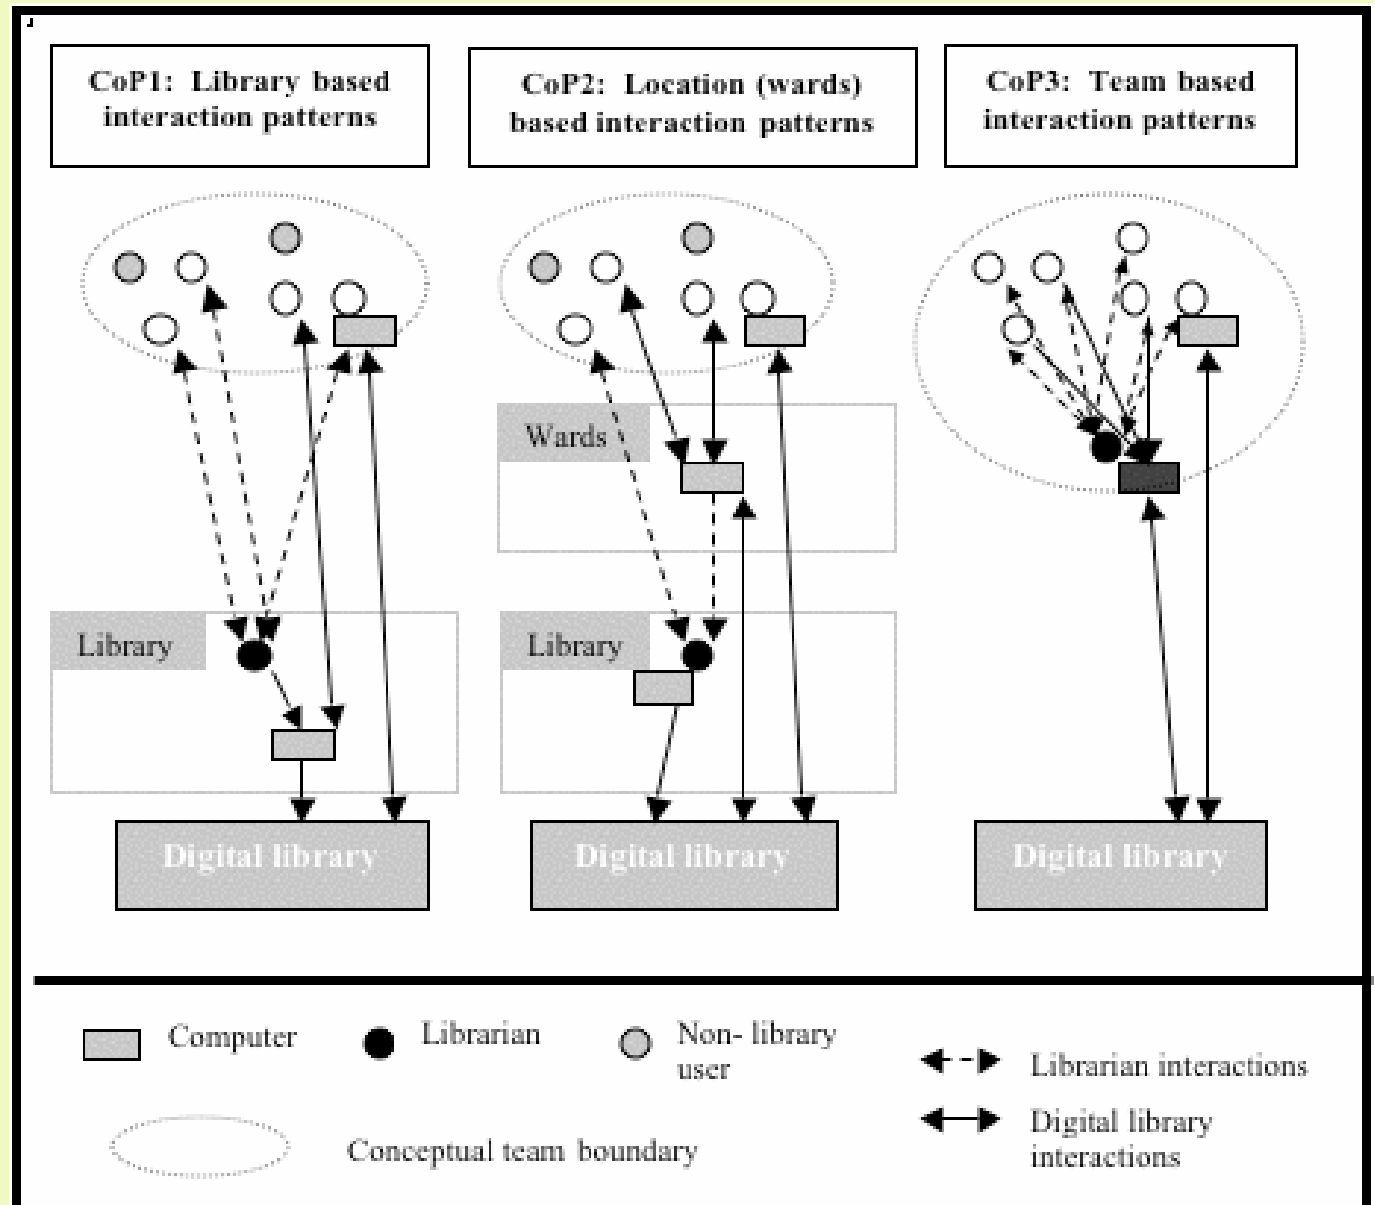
CoP1: Library based interaction patterns

CoP2: Location (wards) based interaction patterns

CoP3: Team based interaction patterns

Wards

Library

Library

Digital library

Digital library

Digital library

Computer

Librarian

Non- library user

Librarian interactions

Digital library interactions

Conceptual team boundary